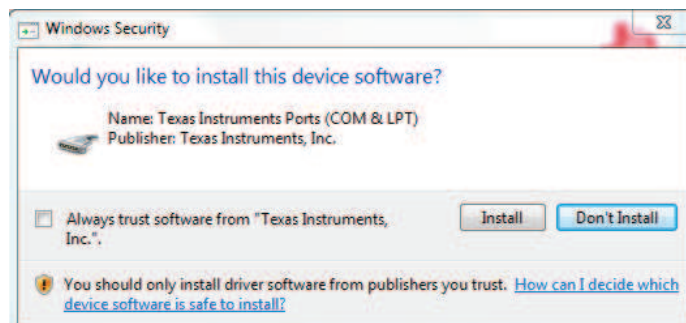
Windows Security

Would you like to install this device software?

Name: Texas Instruments Ports (COM & LPT)
Publisher: Texas Instruments, Inc.

Always trust software from "Texas Instruments, Inc.".

Install

Don't Install

You should only install driver software from publishers you trust. How can I decide which device software is safe to install?